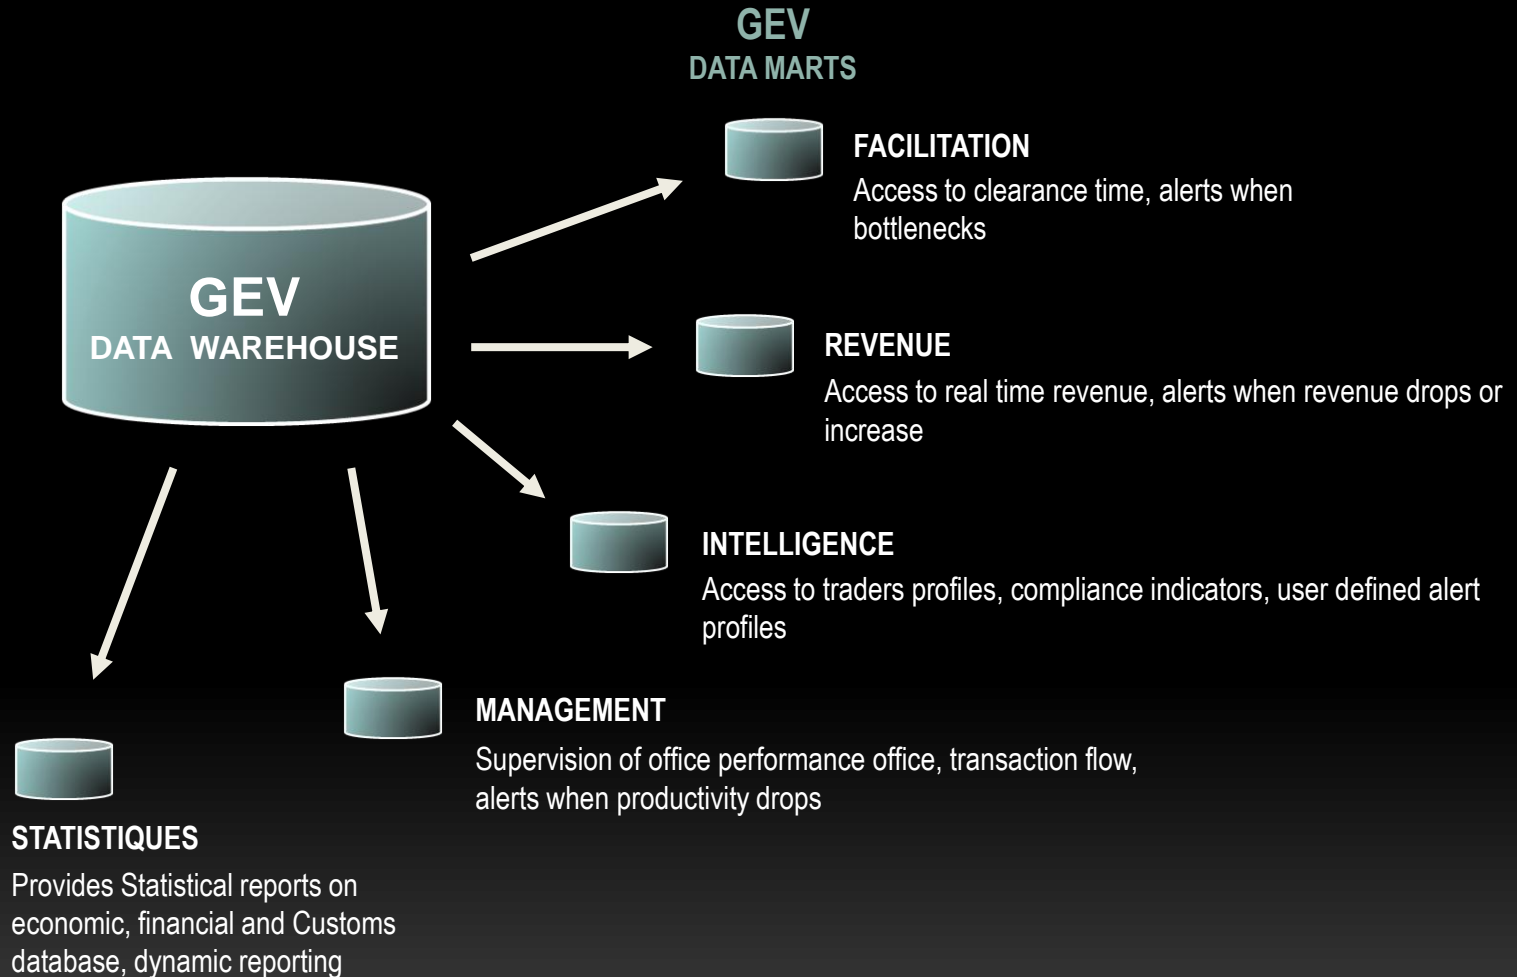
GEV
DATA MARTS

GEV
DATA WAREHOUSE

FACILITATION
Access to clearance time, alerts when bottlenecks

REVENUE
Access to real time revenue, alerts when revenue drops or increase

INTELLIGENCE
Access to traders profiles, compliance indicators, user defined alert profiles

MANAGEMENT
Supervision of office performance office, transaction flow, alerts when productivity drops

STATISTIQUES
Provides Statistical reports on economic, financial and Customs database, dynamic reporting